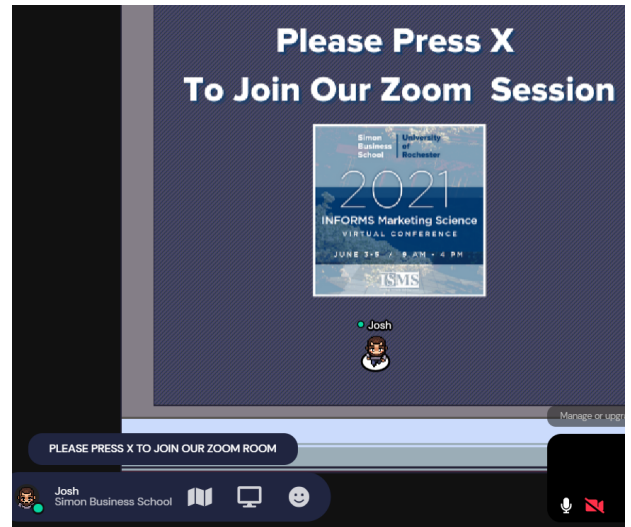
Please Press X
To Join Our Zoom Session

Simon Business School | University of Rochester
2021
INFORMS Marketing Science
VIRTUAL CONFERENCE
JUNE 3-5 / 8 AM - 4 PM
ISMS

Josh

Manage or upgr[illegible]

PLEASE PRESS X TO JOIN OUR ZOOM ROOM

Josh
Simon Business School